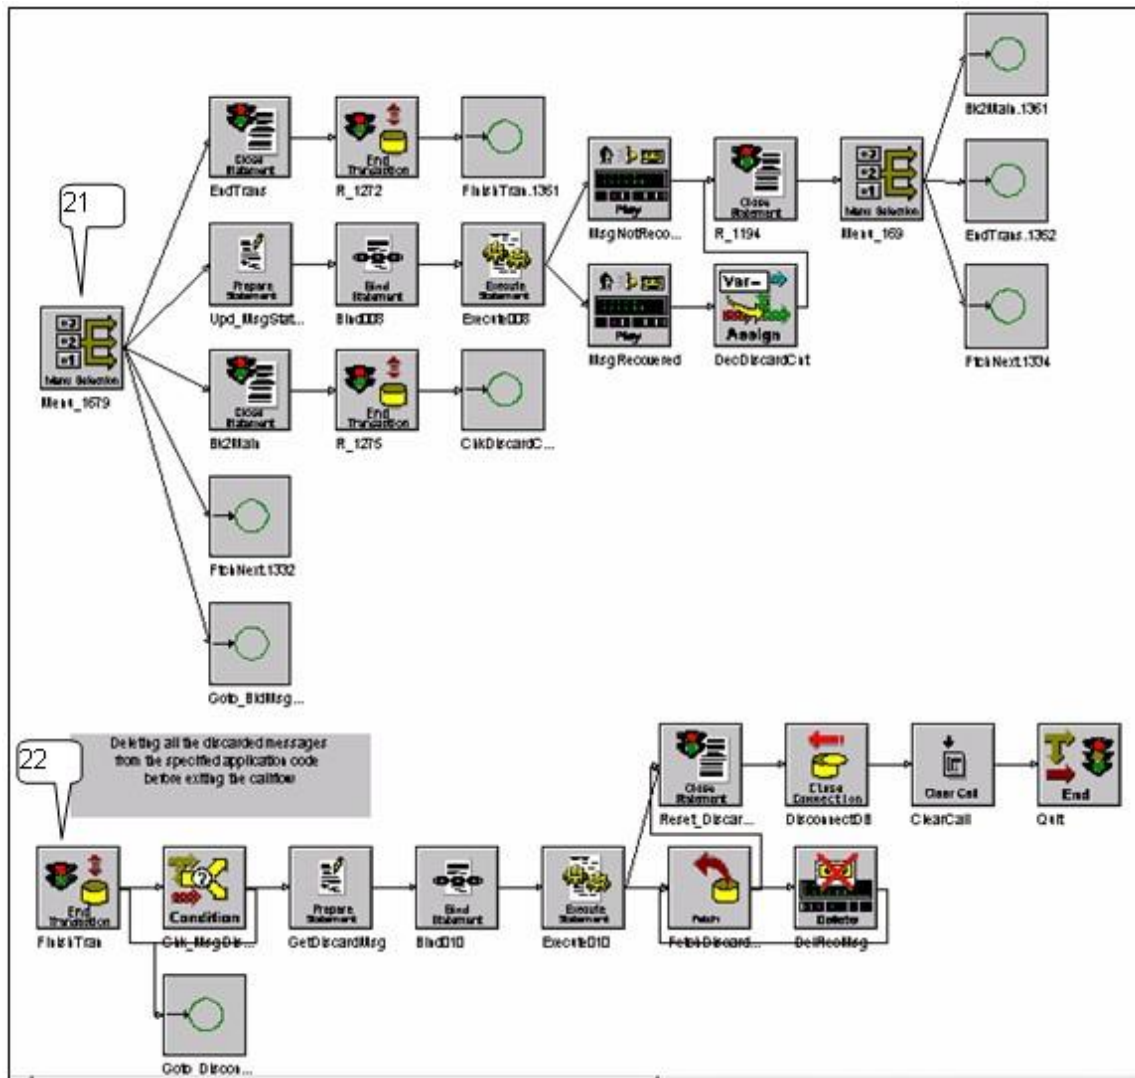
21

Menu Selection
Menu_1679

Close Statement
EndTrans

End Transaction
R_1272

FinishTrans.1361

Prepare Statement
Upd_MsgStat...

Bind Statement
Bind008

Execute Statement
Execute008

Play
MsgNotReco...

Play
MsgRecovered

Close Statement
R_1194

Var-
Assign
DecDiscardCnt

Menu Selection
Menu_169

Bk2Main.1361

EndTrans.1362

FtchNext.1334

Close Statement
Bk2Main

End Transaction
R_1275

ChkDiscardC...

FtchNext.1332

Goto_BldMsg...

22

Deleting all the discarded messages from the specified application code before exiting the callflow

End Transaction
FinishTran

Condition
Chk_MsgDis...

Prepare Statement
GetDiscardMsg

Bind Statement
Bind010

Execute Statement
Execute010

Close Statement
Reset_Discar...

Close Connection
DisconnectDB

Clear Call
ClearCall

End
Quit

Fetch
FetchDiscard...

Delete
DelRecMsg

Goto_Discon...